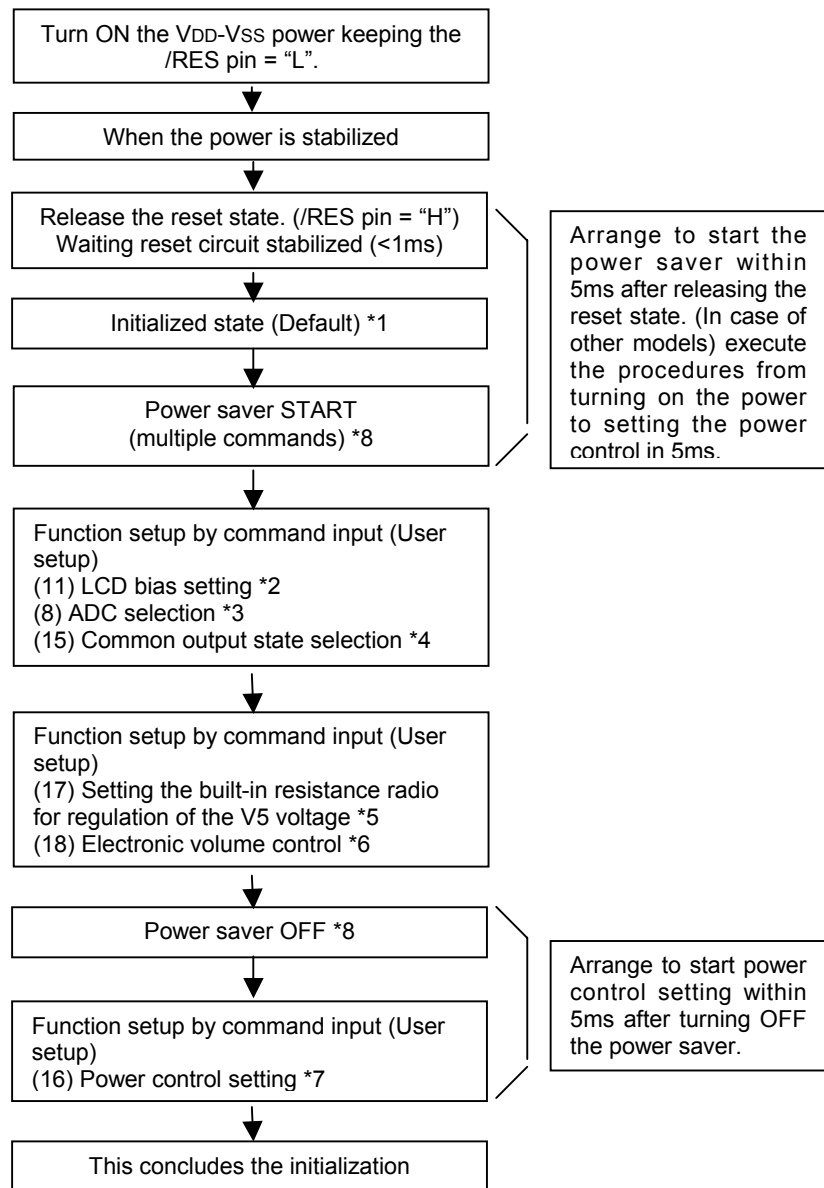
Turn ON the VDD-VSS power keeping the /RES pin = "L".

When the power is stabilized

Release the reset state. (/RES pin = "H")
Waiting reset circuit stabilized (<1ms)

Initialized state (Default) *1

Power saver START
(multiple commands) *8

Arrange to start the power saver within 5ms after releasing the reset state. (In case of other models) execute the procedures from turning on the power to setting the power control in 5ms.

Function setup by command input (User setup)
(11) LCD bias setting *2
(8) ADC selection *3
(15) Common output state selection *4

Function setup by command input (User setup)
(17) Setting the built-in resistance radio for regulation of the V5 voltage *5
(18) Electronic volume control *6

Power saver OFF *8

Function setup by command input (User setup)
(16) Power control setting *7

Arrange to start power control setting within 5ms after turning OFF the power saver.

This concludes the initialization